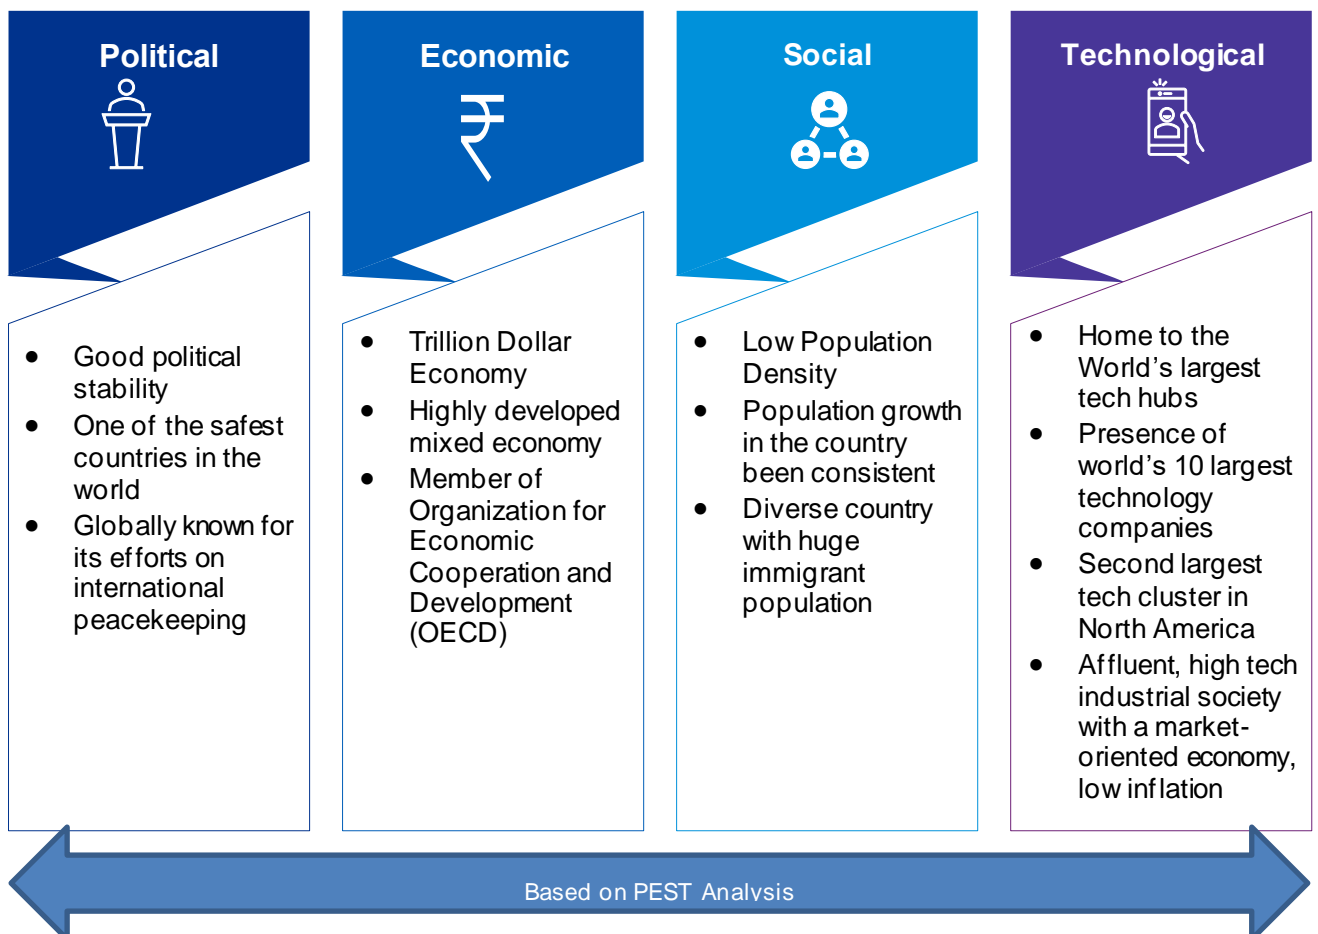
Political

- Good political stability
- One of the safest countries in the world
- Globally known for its efforts on international peacekeeping

Economic

₹

- Trillion Dollar Economy
- Highly developed mixed economy
- Member of Organization for Economic Cooperation and Development (OECD)

Social

- Low Population Density
- Population growth in the country been consistent
- Diverse country with huge immigrant population

Technological

- Home to the World's largest tech hubs
- Presence of world's 10 largest technology companies
- Second largest tech cluster in North America
- Affluent, high tech industrial society with a market-oriented economy, low inflation

Based on PEST Analysis